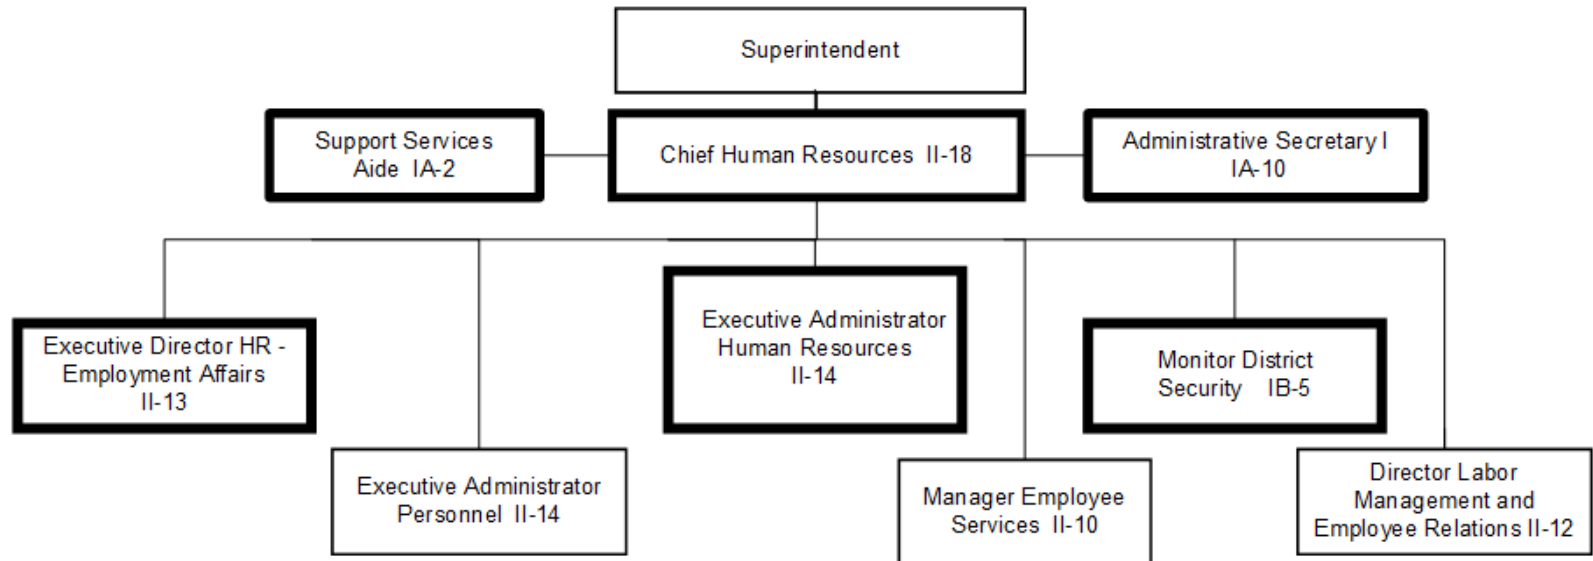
Superintendent

Support Services Aide IA-2

Chief Human Resources II-18

Administrative Secretary I IA-10

Executive Director HR - Employment Affairs II-13

Executive Administrator Personnel II-14

Executive Administrator Human Resources II-14

Manager Employee Services II-10

Monitor District Security IB-5

Director Labor Management and Employee Relations II-12